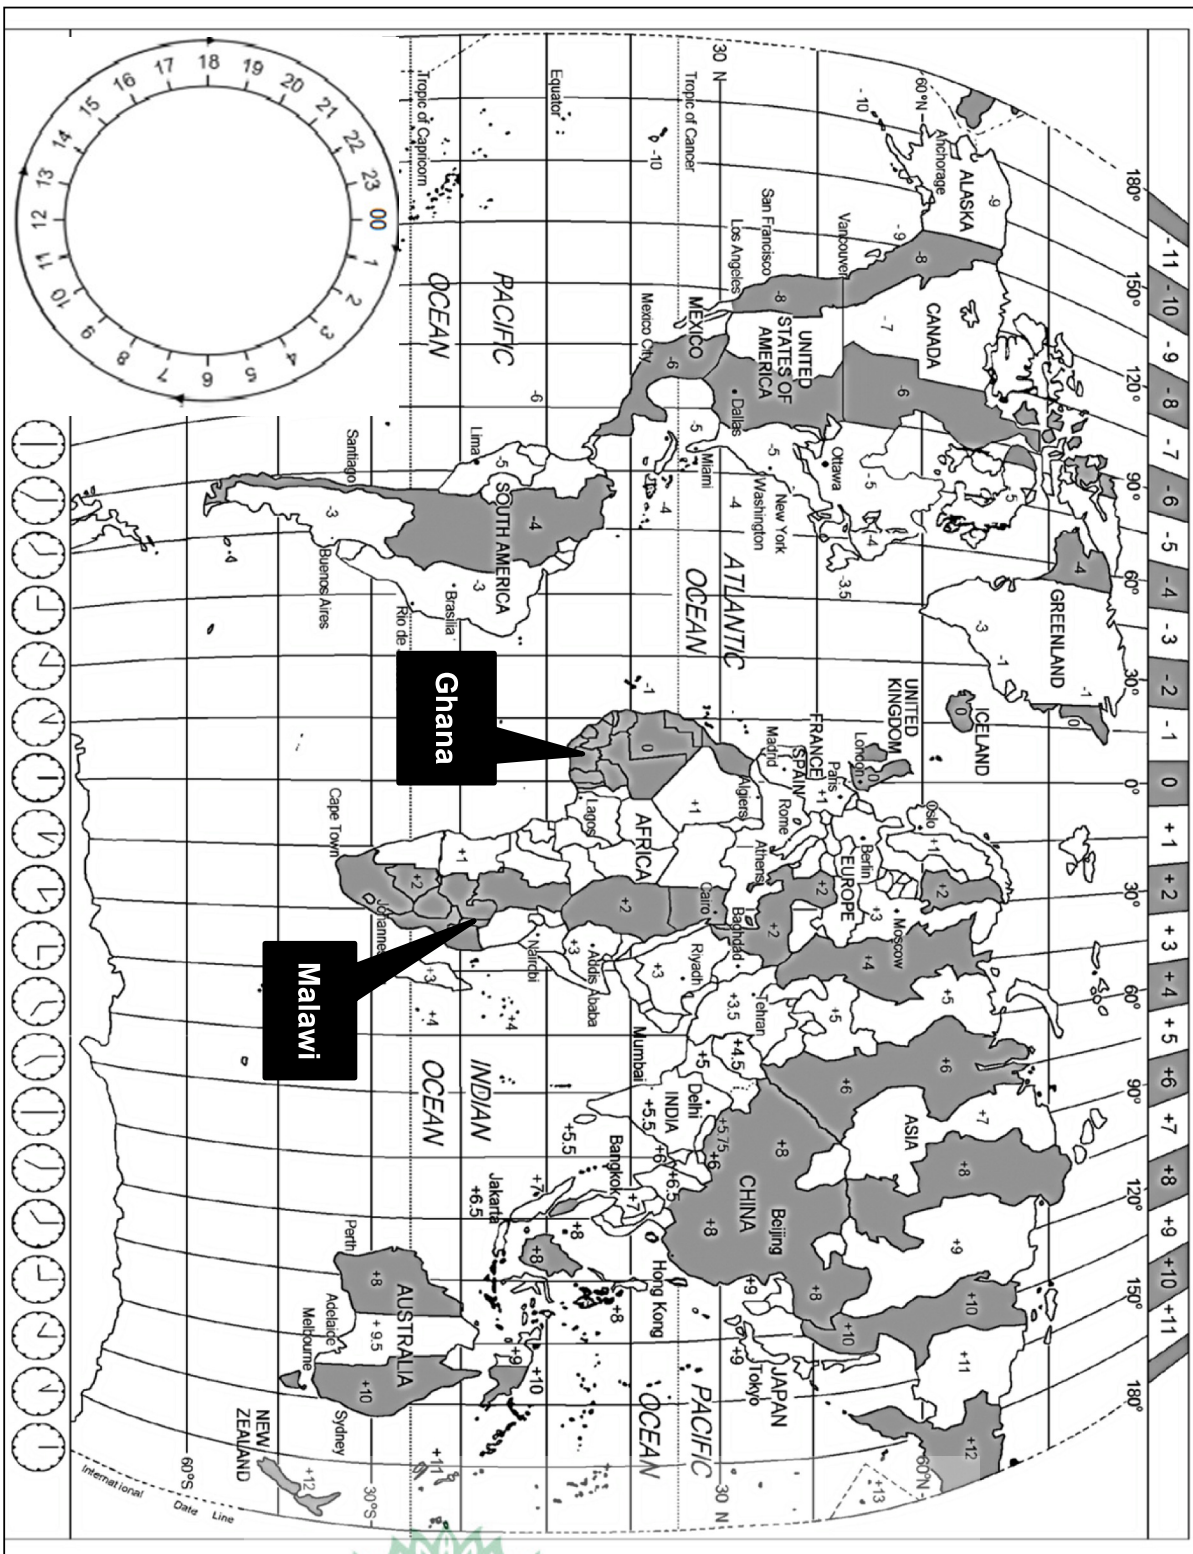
-11 -10 -9 -8 -7 -6 -5 -4 -3 -2 -1 0 +1 +2 +3 +4 +5 +6 +7 +8 +9 +10 +11

180° 150° 120° 90° 60° 30° 0° 30° 60° 90° 120° 150° 180°

18 19 20 21 22 23 00 1 2 3 4 5 6 7 8 9 10 11 12 13 14 15 16 17

60°N 30 N Tropic of Cancer Equator Tropic of Capricorn 30°S 60°S International Date Line

ALASKA Anchorage -9 -10 -10 CANADA -8 -7 -6 -5 -4 -3.5 Vancouver San Francisco Los Angeles UNITED STATES OF AMERICA Dallas Ottawa New York Washington Miami MEXICO Mexico City -6 -5 -4 PACIFIC OCEAN GREENLAND -3 -1 -4 ATLANTIC OCEAN SOUTH AMERICA Lima Santiago Brasilia Rio de Buenos Aires -5 -4 -3 -3

ICELAND 0 UNITED KINGDOM London FRANCE Paris SPAIN Madrid Rome Algiers Oslo Berlin EUROPE Athens Moscow +1 +2 +3 +4 0 -1 AFRICA Lagos Cairo Baghdad Riyadh Tehran Nairobi Addis Ababa Johannes Cape Town +2 +3 +3.5 +4.5 +5 +5.5 +5.75 +6 +6.5 Mumbai Delhi INDIA INDIAN OCEAN ASIA CHINA Beijing Bangkok Hong Kong Jakarta +6.5 +7 +8 +9 +10 +11 +12 +13 JAPAN Tokyo PACIFIC OCEAN AUSTRALIA Perth Adelaide Melbourne Sydney +9.5 +10 NEW ZEALAND +12

Ghana

Malawi